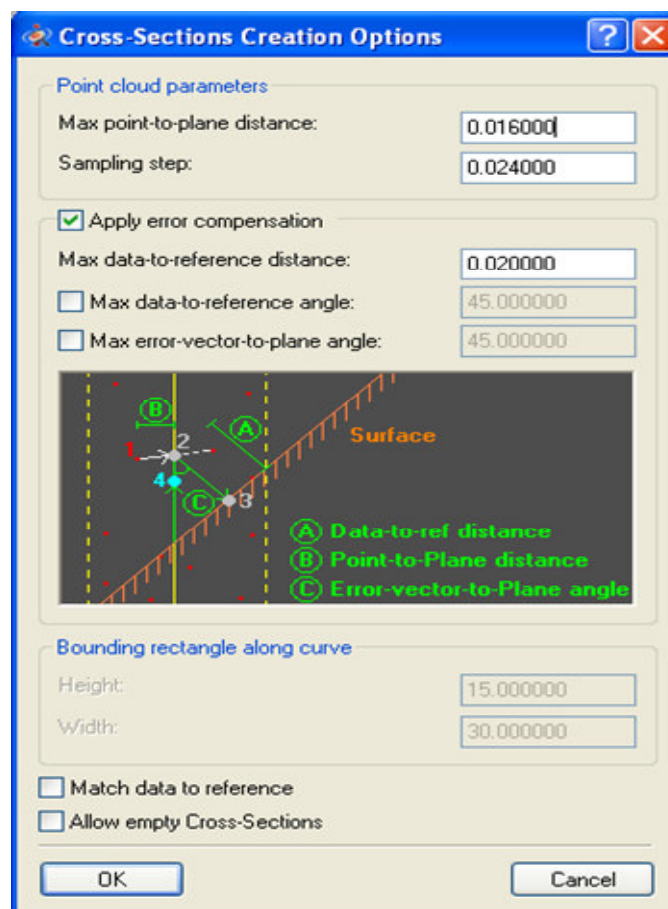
Cross-Sections Creation Options

?

X

Point cloud parameters

Max point-to-plane distance: 0.016000

Sampling step: 0.024000

Apply error compensation

Max data-to-reference distance: 0.020000

Max data-to-reference angle: 45.000000

Max error-vector-to-plane angle: 45.000000

B

A

Surface

1

2

4

C

3

A Data-to-ref distance

B Point-to-Plane distance

C Error-vector-to-Plane angle

Bounding rectangle along curve

Height: 15.000000

Width: 30.000000

Match data to reference

Allow empty Cross-Sections

OK

Cancel